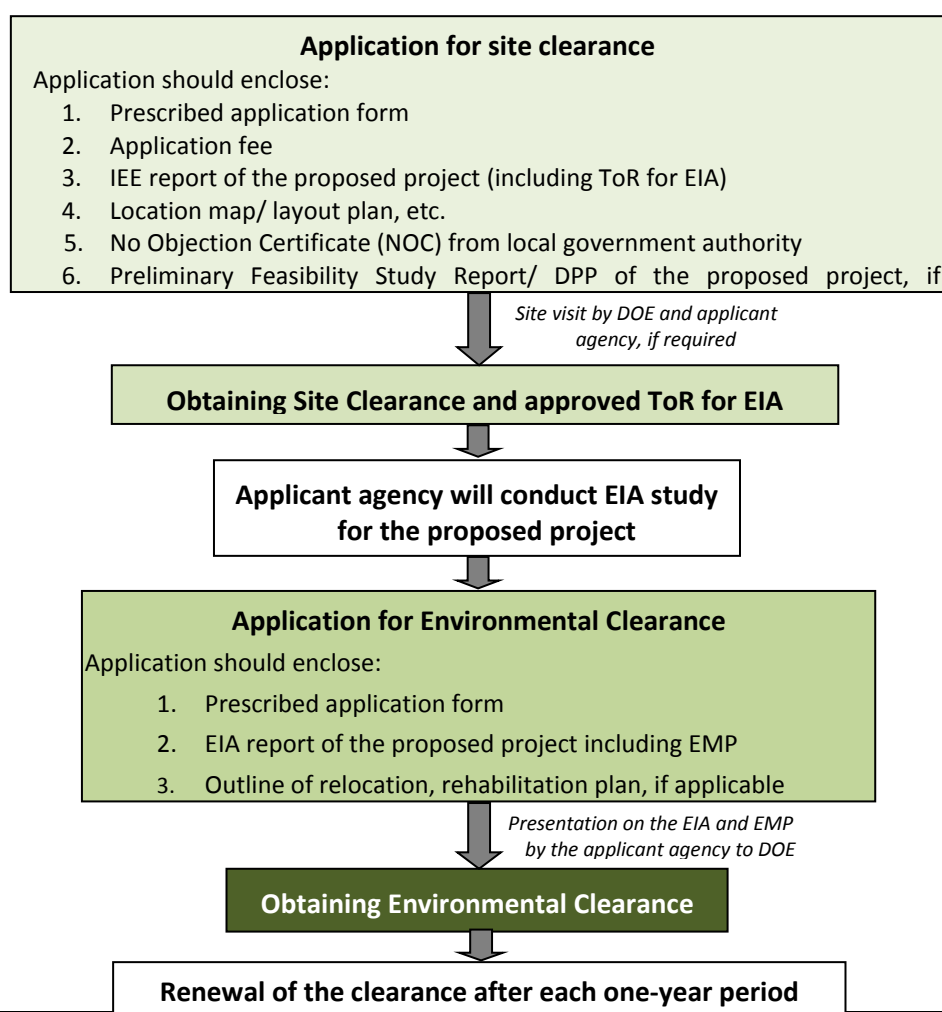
Application for site clearance

Application should enclose:

1. Prescribed application form
2. Application fee
3. IEE report of the proposed project (including ToR for EIA)
4. Location map/ layout plan, etc.
5. No Objection Certificate (NOC) from local government authority
6. Preliminary Feasibility Study Report/ DPP of the proposed project, if

Site visit by DOE and applicant agency, if required

Obtaining Site Clearance and approved ToR for EIA

Applicant agency will conduct EIA study for the proposed project

Application for Environmental Clearance

Application should enclose:

1. Prescribed application form
2. EIA report of the proposed project including EMP
3. Outline of relocation, rehabilitation plan, if applicable

Presentation on the EIA and EMP by the applicant agency to DOE

Obtaining Environmental Clearance

Renewal of the clearance after each one-year period